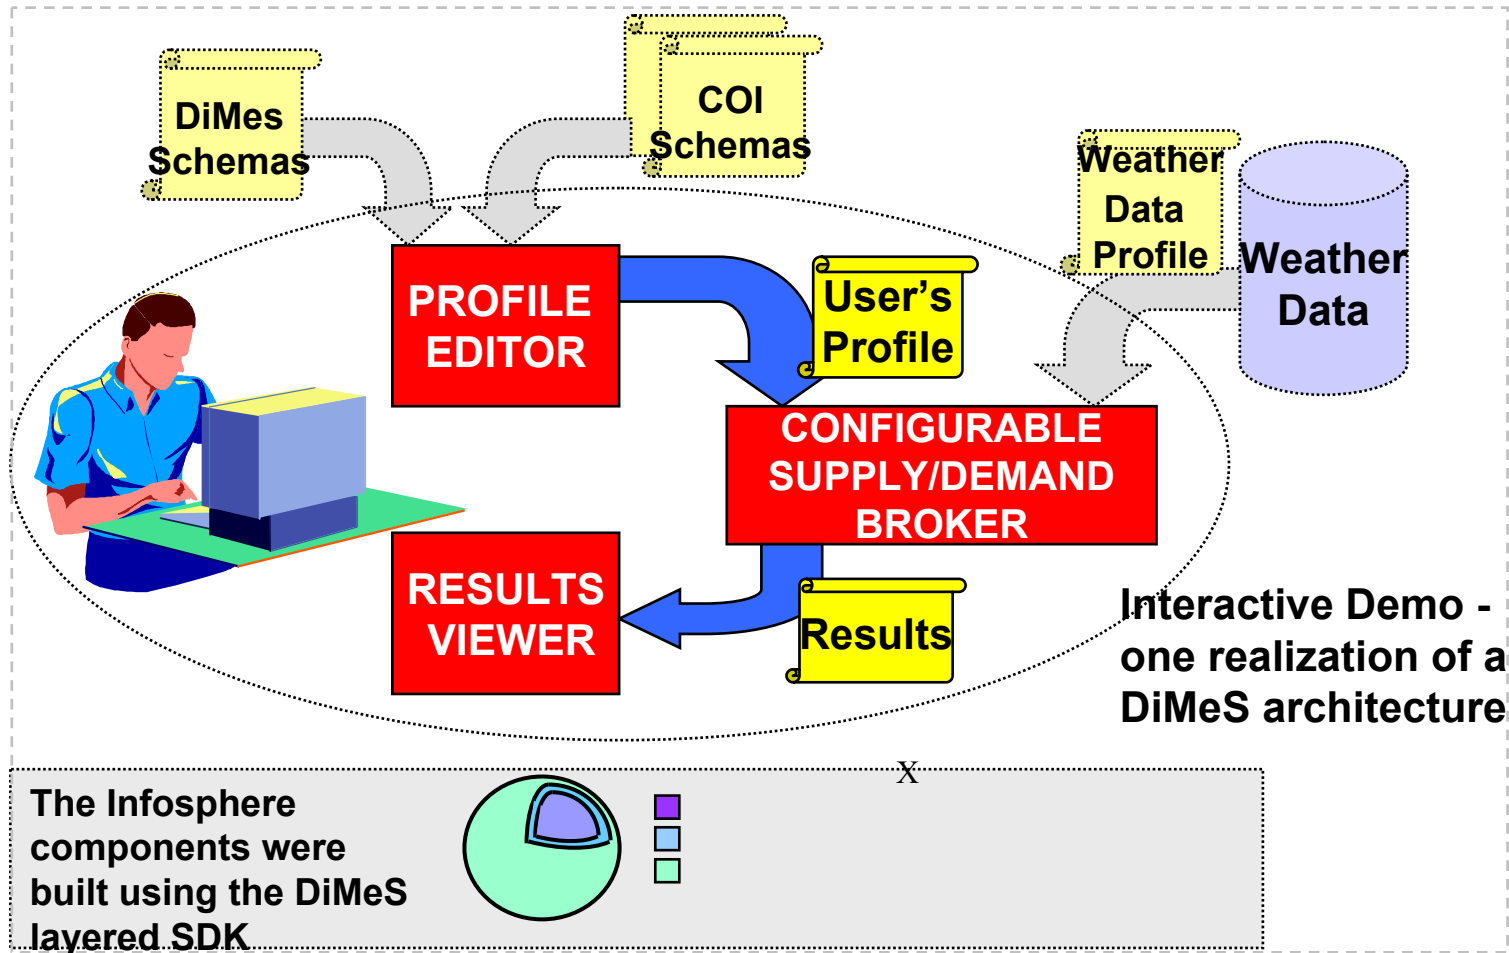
DiMes Schemas

COI Schemas

Weather Data Profile

Weather Data

PROFILE EDITOR

User's Profile

CONFIGURABLE SUPPLY/DEMAND BROKER

RESULTS VIEWER

Results

Interactive Demo - one realization of a DiMeS architecture

x

The Infosphere components were built using the DiMeS layered SDK